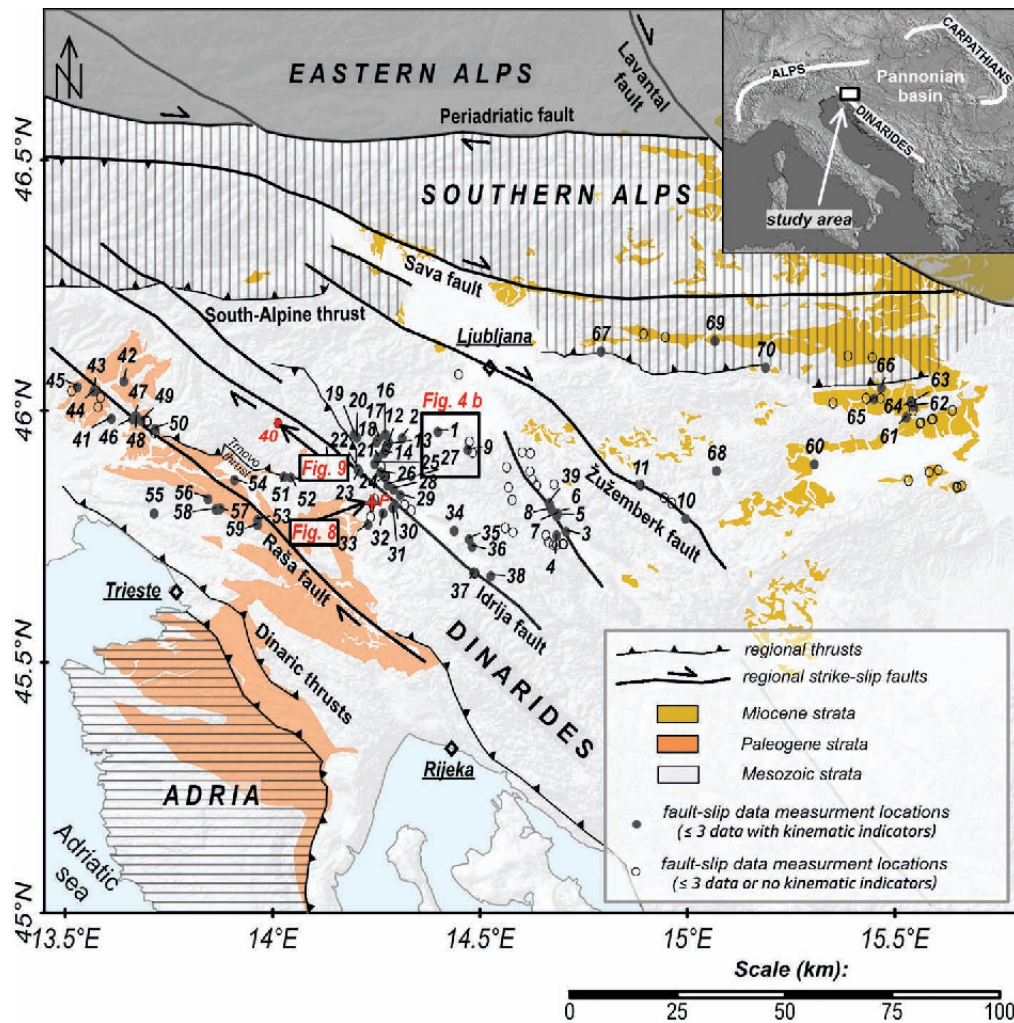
N

EASTERN ALPS

Lavantal fault

CARPATHIANS

ALPS

Pannonian basin

DINARIDES

study area

Periadriatic fault

46.5°N

SOUTHERN ALPS

Sava fault

South-Alpine thrust

Ljubljana

67

69

70

66

63

64

62

65

61

60

68

11

10

Žužemberk fault

46°N

45

43

42

47

49

44

41

46

48

50

40

19

20

16

17

12

2

18

22

21

13

14

1

9

27

25

26

24

28

23

29

30

32

31

33

Fig. 4 b

Fig. 9

Fig. 8

Trnovo thrust

54

51

52

53

55

56

58

57

59

34

35

36

37

38

39

6

8

5

7

3

4

Raša fault

Idrija fault

Trieste

45.5°N

Dinaric thrusts

DINARIDES

Rijeka

ADRIA

Adriatic sea

45°N

13.5°E

14°E

14.5°E

15°E

15.5°E

regional thrusts

regional strike-slip faults

Miocene strata

Paleogene strata

Mesozoic strata

fault-slip data measurment locations (≤ 3 data with kinematic indicators)

fault-slip data measurment locations (≤ 3 data or no kinematic indicators)

Scale (km):

0

25

50

75

100